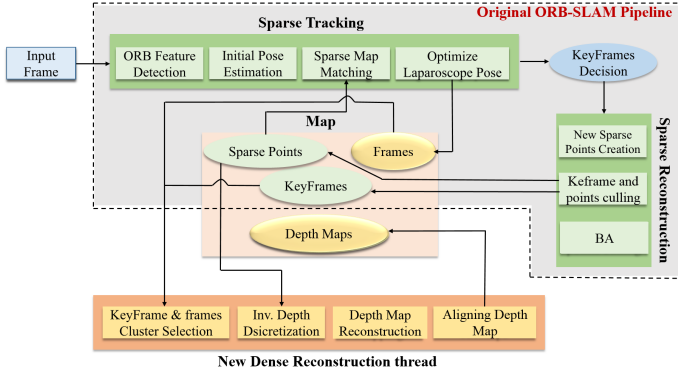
Original ORB-SLAM Pipeline

Sparse Tracking

Input Frame

ORB Feature Detection

Initial Pose Estimation

Sparse Map Matching

Optimize Laparoscope Pose

KeyFrames Decision

Map

Sparse Points

Frames

KeyFrames

Depth Maps

Sparse Reconstruction

New Sparse Points Creation

Keframe and points culling

BA

KeyFrame & frames Cluster Selection

Inv. Depth Dsicretization

Depth Map Reconstruction

Aligning Depth Map

New Dense Reconstruction thread